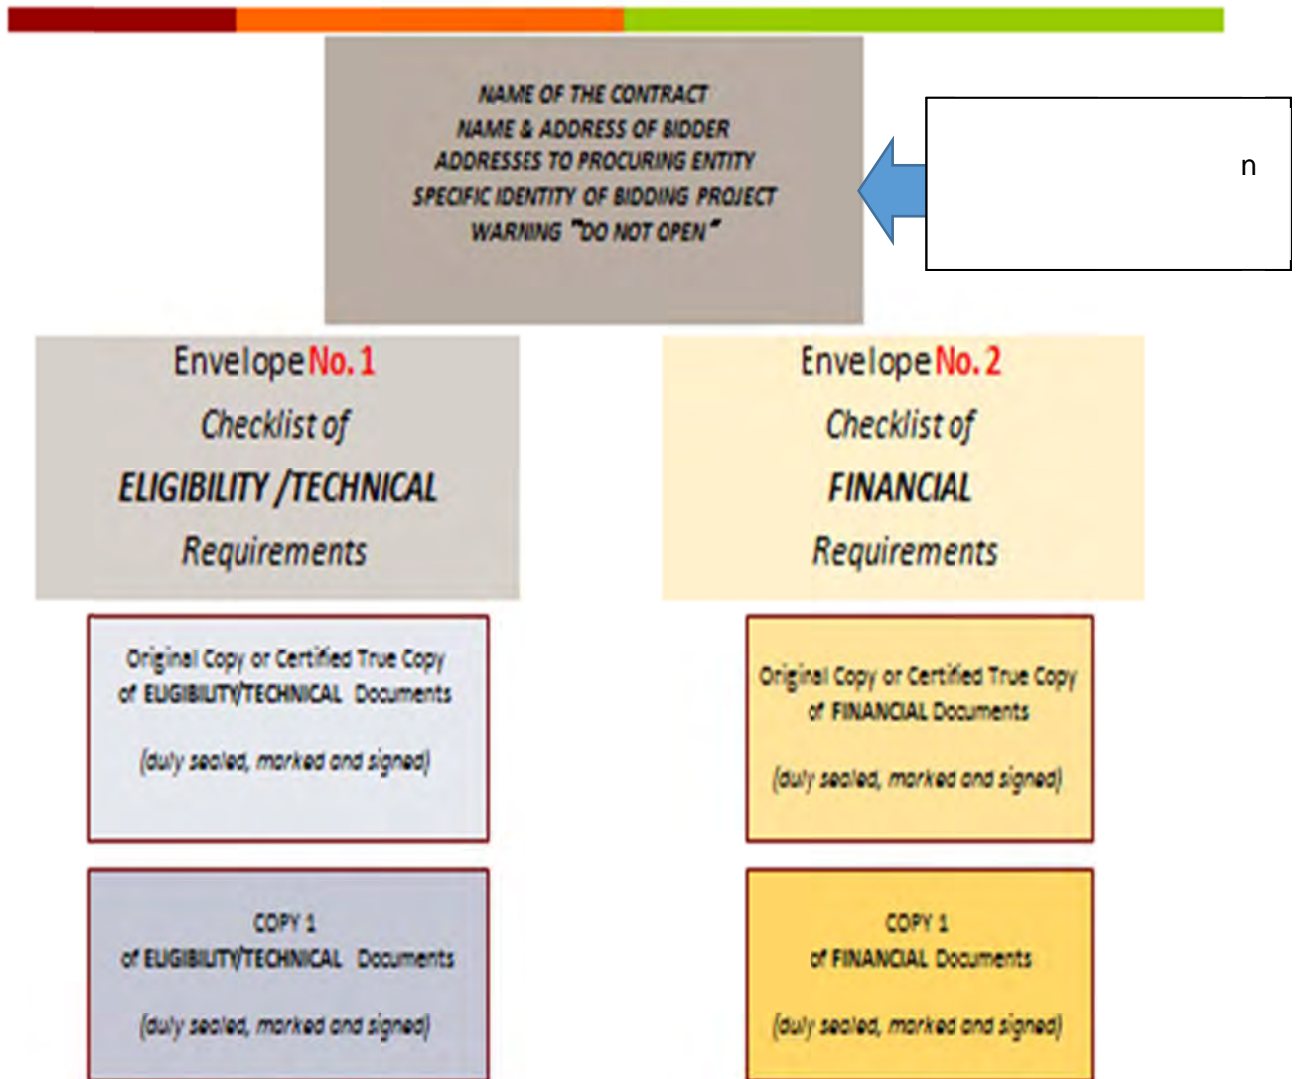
NAME OF THE CONTRACT
NAME & ADDRESS OF BIDDER
ADDRESSES TO PROCURING ENTITY
SPECIFIC IDENTITY OF BIDDING PROJECT
WARNING "DO NOT OPEN"

n

Envelope No. 1
Checklist of
ELIGIBILITY /TECHNICAL
Requirements

Envelope No. 2
Checklist of
FINANCIAL
Requirements

Original Copy or Certified True Copy of ELIGIBILITY/TECHNICAL Documents

(duly sealed, marked and signed)

Original Copy or Certified True Copy of FINANCIAL Documents

(duly sealed, marked and signed)

COPY 1
of ELIGIBILITY/TECHNICAL Documents

(duly sealed, marked and signed)

COPY 1
of FINANCIAL Documents

(duly sealed, marked and signed)